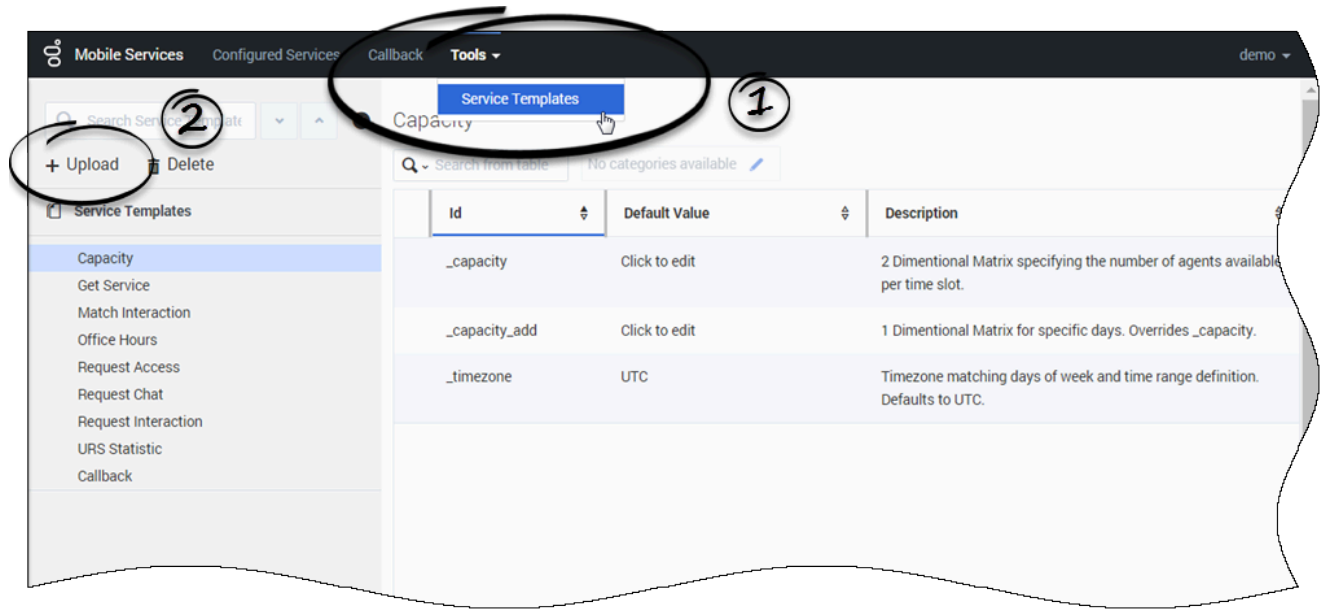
Mobile Services Configured Services Callback Tools demo

Service Templates

1

Search Service Template

2

Capacity

+ Upload Delete

Search from table No categories available

Service Templates

| Id | Default Value | Description |
|---|---|---|
| _capacity | Click to edit | 2 Dimentional Matrix specifying the number of agents available per time slot. |
| _capacity_add | Click to edit | 1 Dimentional Matrix for specific days. Overrides _capacity. |
| _timezone | UTC | Timezone matching days of week and time range definition. Defaults to UTC. |

Capacity
Get Service
Match Interaction
Office Hours
Request Access
Request Chat
Request Interaction
URS Statistic
Callback